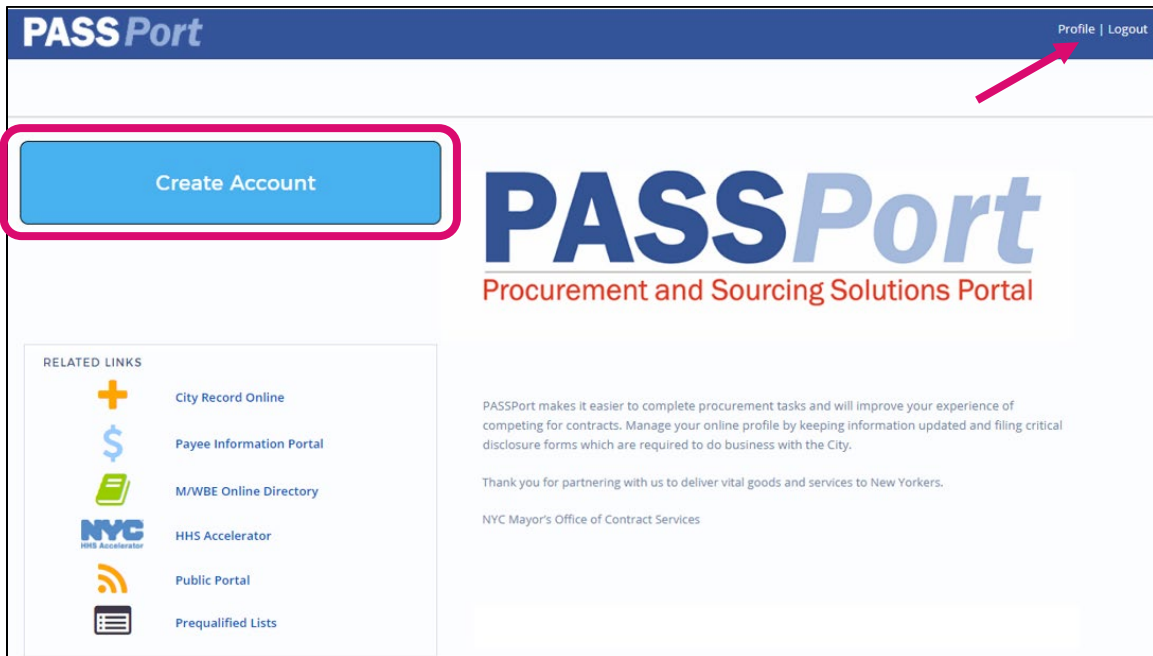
PASSPort

Profile | Logout

Create Account

PASSPort
Procurement and Sourcing Solutions Portal

RELATED LINKS

City Record Online

Payee Information Portal

M/WBE Online Directory

NYC HHS Accelerator

HHS Accelerator

Public Portal

Prequalified Lists

PASSPort makes it easier to complete procurement tasks and will improve your experience of competing for contracts. Manage your online profile by keeping information updated and filing critical disclosure forms which are required to do business with the City.

Thank you for partnering with us to deliver vital goods and services to New Yorkers.

NYC Mayor's Office of Contract Services